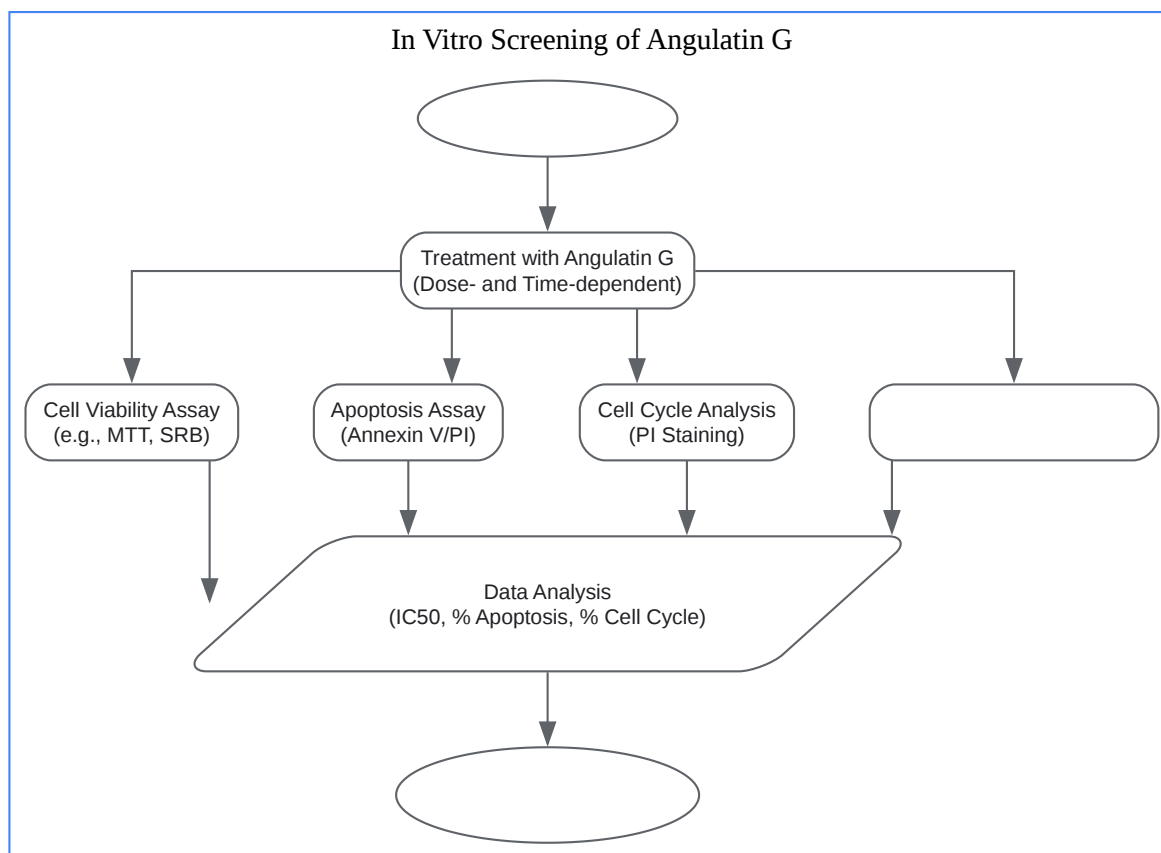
In Vitro Screening of Angulatin G

Treatment with Angulatin G
(Dose- and Time-dependent)

Cell Viability Assay
(e.g., MTT, SRB)

Apoptosis Assay
(Annexin V/PI)

Cell Cycle Analysis
(PI Staining)

Data Analysis
(IC50, % Apoptosis, % Cell Cycle)